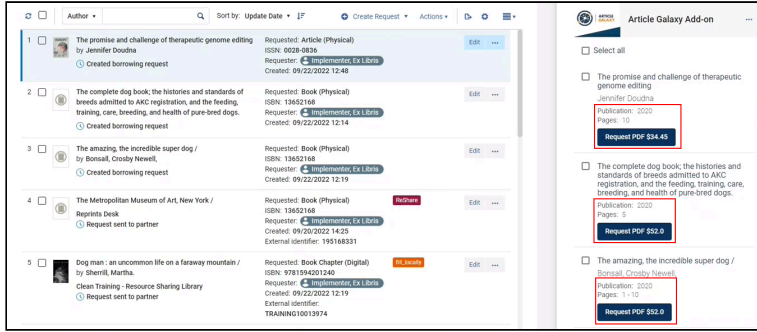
Author ▾ Sort by: Update Date ▾ Create Request ▾ Actions ▾

1 The promise and challenge of therapeutic genome editing by Jennifer Doudna
Created borrowing request
Requested: Article (Physical)
ISSN: 0028-0836
Requester: Implementer, Ex Libris
Created: 09/22/2022 12:48
Edit ···

2 The complete dog book; the histories and standards of breeds admitted to AKC registration, and the feeding, training, care, breeding, and health of pure-bred dogs.
Created borrowing request
Requested: Book (Physical)
ISBN: 13652168
Requester: Implementer, Ex Libris
Created: 09/22/2022 12:14
Edit ···

3 The amazing, the incredible super dog / by Bonsall, Crosby Newell,
Created borrowing request
Requested: Book (Physical)
ISBN: 13652168
Requester: Implementer, Ex Libris
Created: 09/22/2022 12:19
Edit ···

4 The Metropolitan Museum of Art, New York /
Reprints Desk
Request sent to partner
Requested: Book (Physical)
ISBN: 13652168
Requester: Implementer, Ex Libris
Created: 09/20/2022 14:25
External identifier: 195168331
ReShare
Edit ···

5 Dog man : an uncommon life on a faraway mountain / by Sherrill, Martha.
Clean Training - Resource Sharing Library
Request sent to partner
Requested: Book Chapter (Digital)
ISBN: 9781594201240
Requester: Implementer, Ex Libris
Created: 09/22/2022 12:19
External identifier: TRAINING10013974
fill_locally
Edit ···

Article Galaxy Add-on ···
Select all

The promise and challenge of therapeutic genome editing
Jennifer Doudna
Publication: 2020
Pages: 10
Request PDF $34.45

The complete dog book; the histories and standards of breeds admitted to AKC registration, and the feeding, training, care, breeding, and health of pure-bred dogs.
Publication: 2020
Pages: 5
Request PDF $52.0

The amazing, the incredible super dog /
Bonsall, Crosby Newell,
Publication: 2020
Pages: 1 - 10
Request PDF $52.0